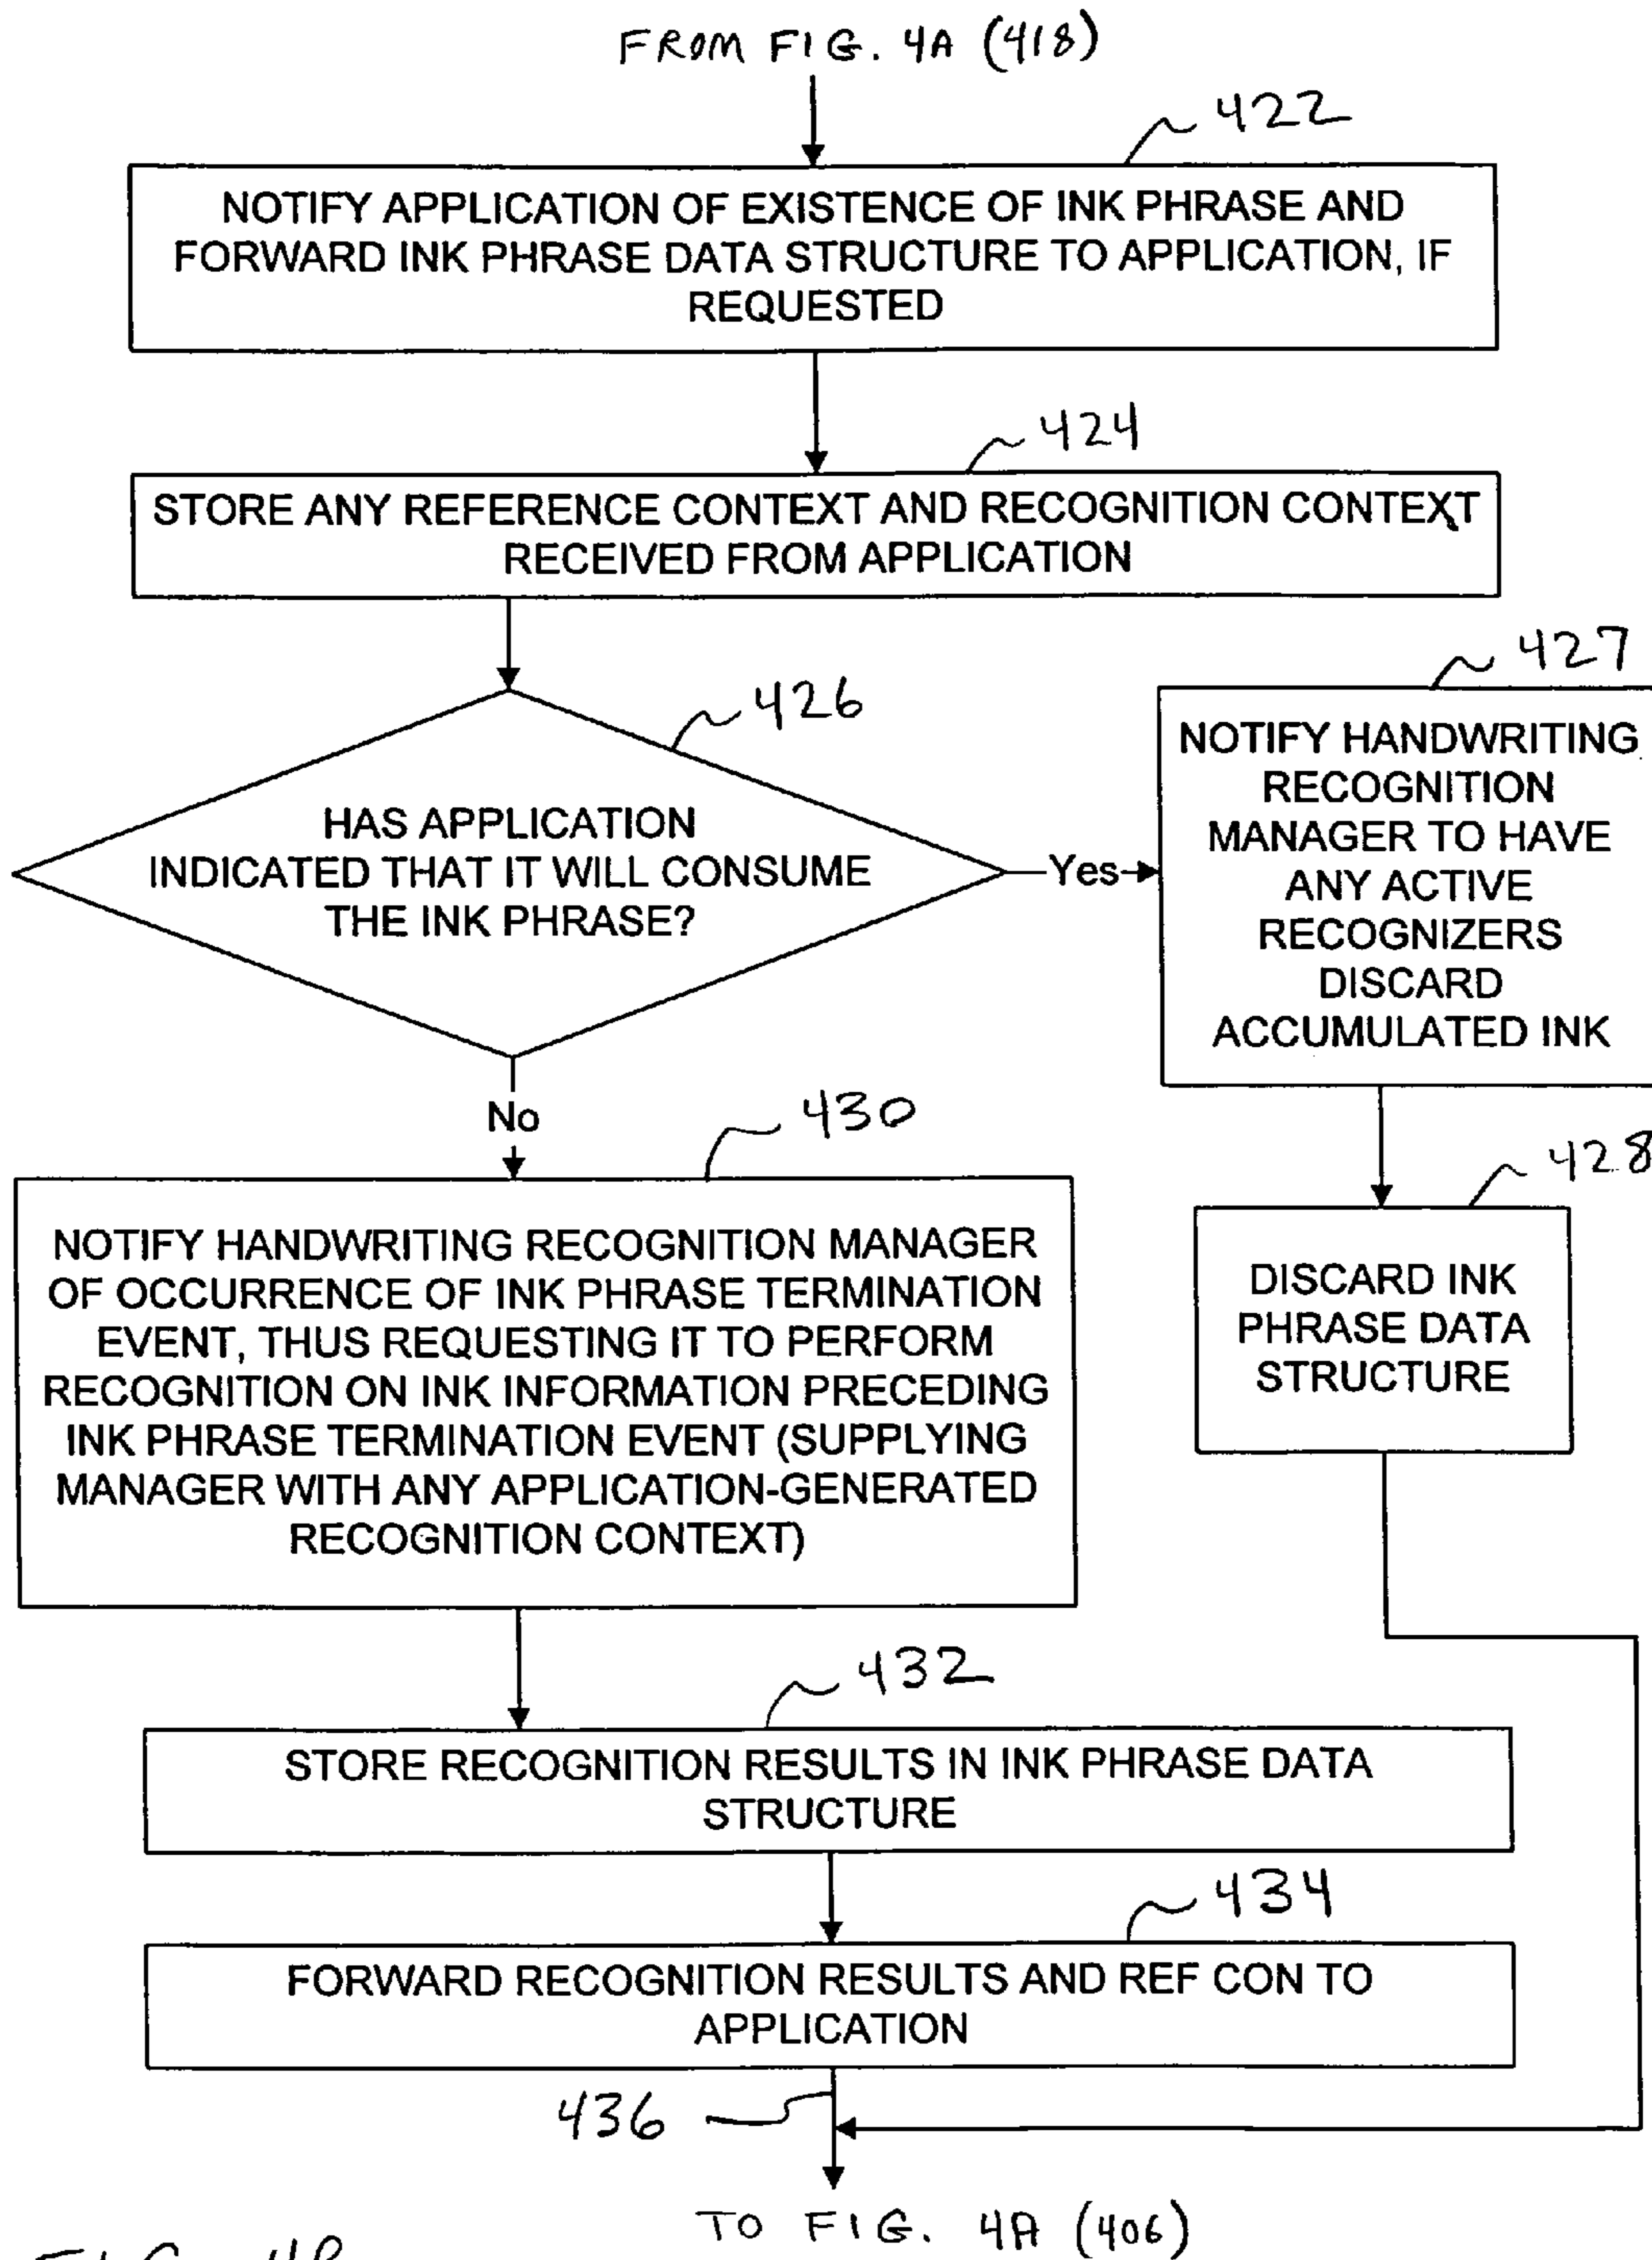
FROM FIG. 4A (418)

422

NOTIFY APPLICATION OF EXISTENCE OF INK PHRASE AND FORWARD INK PHRASE DATA STRUCTURE TO APPLICATION, IF REQUESTED

424

STORE ANY REFERENCE CONTEXT AND RECOGNITION CONTEXT RECEIVED FROM APPLICATION

426

HAS APPLICATION INDICATED THAT IT WILL CONSUME THE INK PHRASE?

Yes

427

NOTIFY HANDWRITING RECOGNITION MANAGER TO HAVE ANY ACTIVE RECOGNIZERS DISCARD ACCUMULATED INK

No

430

NOTIFY HANDWRITING RECOGNITION MANAGER OF OCCURRENCE OF INK PHRASE TERMINATION EVENT, THUS REQUESTING IT TO PERFORM RECOGNITION ON INK INFORMATION PRECEDING INK PHRASE TERMINATION EVENT (SUPPLYING MANAGER WITH ANY APPLICATION-GENERATED RECOGNITION CONTEXT)

428

DISCARD INK PHRASE DATA STRUCTURE

432

STORE RECOGNITION RESULTS IN INK PHRASE DATA STRUCTURE

434

FORWARD RECOGNITION RESULTS AND REF CON TO APPLICATION

436

TO FIG. 4A (406)

FIG. 4B